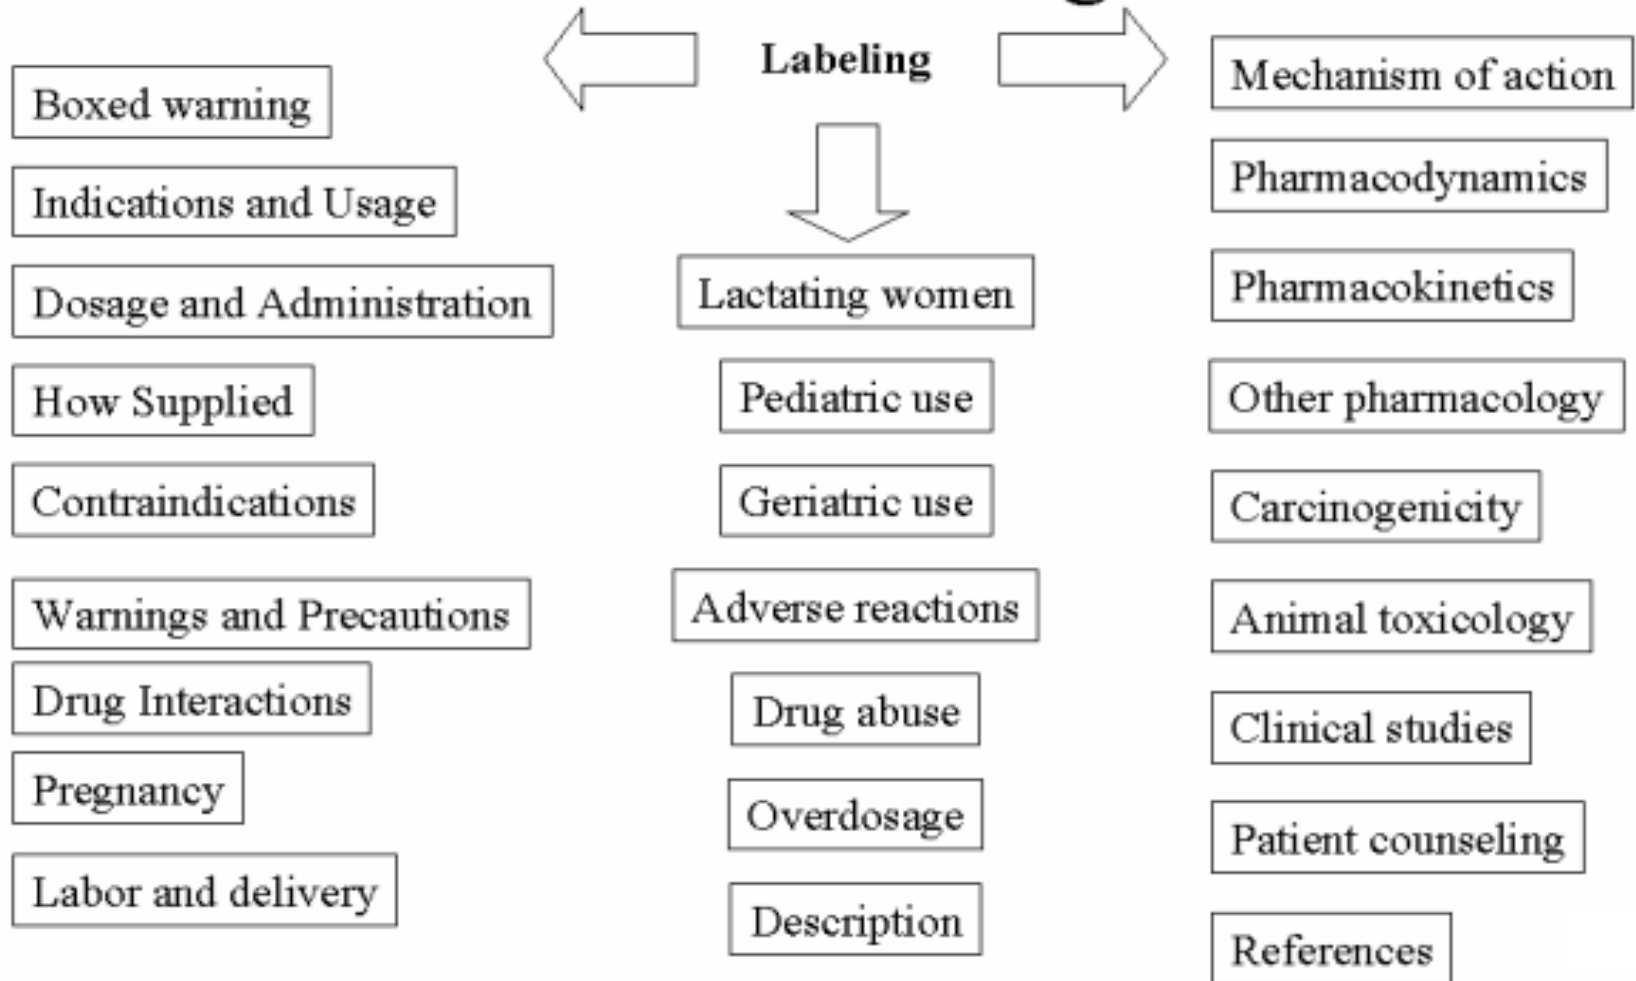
Labeling

Boxed warning

Indications and Usage

Dosage and Administration

How Supplied

Contraindications

Warnings and Precautions

Drug Interactions

Pregnancy

Labor and delivery

Lactating women

Pediatric use

Geriatric use

Adverse reactions

Drug abuse

Overdosage

Description

Mechanism of action

Pharmacodynamics

Pharmacokinetics

Other pharmacology

Carcinogenicity

Animal toxicology

Clinical studies

Patient counseling

References